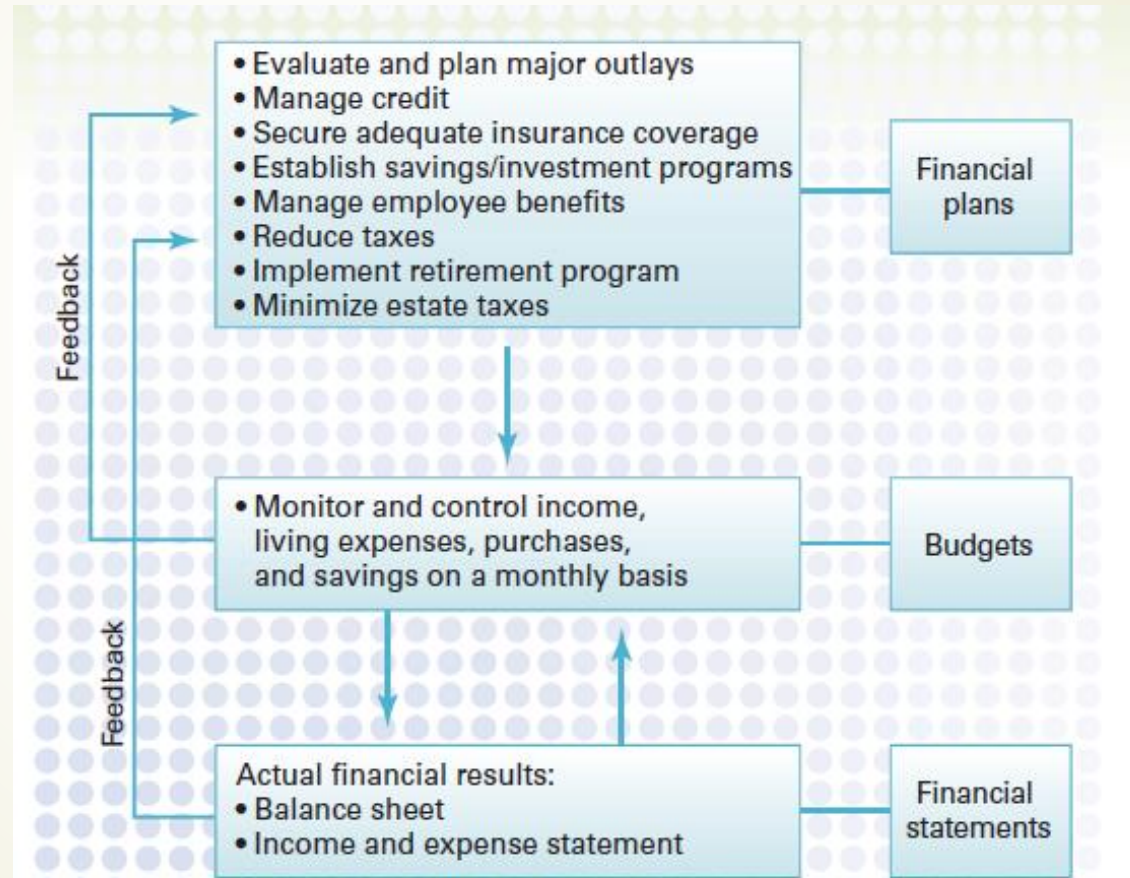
• Evaluate and plan major outlays
• Manage credit
• Secure adequate insurance coverage
• Establish savings/investment programs
• Manage employee benefits
• Reduce taxes
• Implement retirement program
• Minimize estate taxes

Financial plans

Feedback

• Monitor and control income, living expenses, purchases, and savings on a monthly basis

Budgets

Feedback

Actual financial results:
• Balance sheet
• Income and expense statement

Financial statements